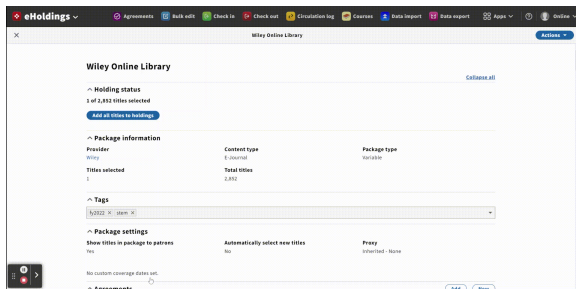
eHoldings Agreements Bulk edit Check in Check out Circulation log Courses Data import Data export Apps Online

Wiley Online Library

Actions

Wiley Online Library

Collapse all

Holding status

1 of 2,852 titles selected

Add all titles to holdings

Package information

| Provider | Content type | Package type |
|---|---|---|
| Wiley | E-Journal | Variable |
| Titles selected | Total titles | |
| 1 | 2,852 | |

Tags

fy2022 × stem ×

Package settings

| Show titles in package to patrons | Automatically select new titles | Proxy |
|---|---|---|
| Yes | No | Inherited - None |

No custom coverage dates set.

Agreements

Add New